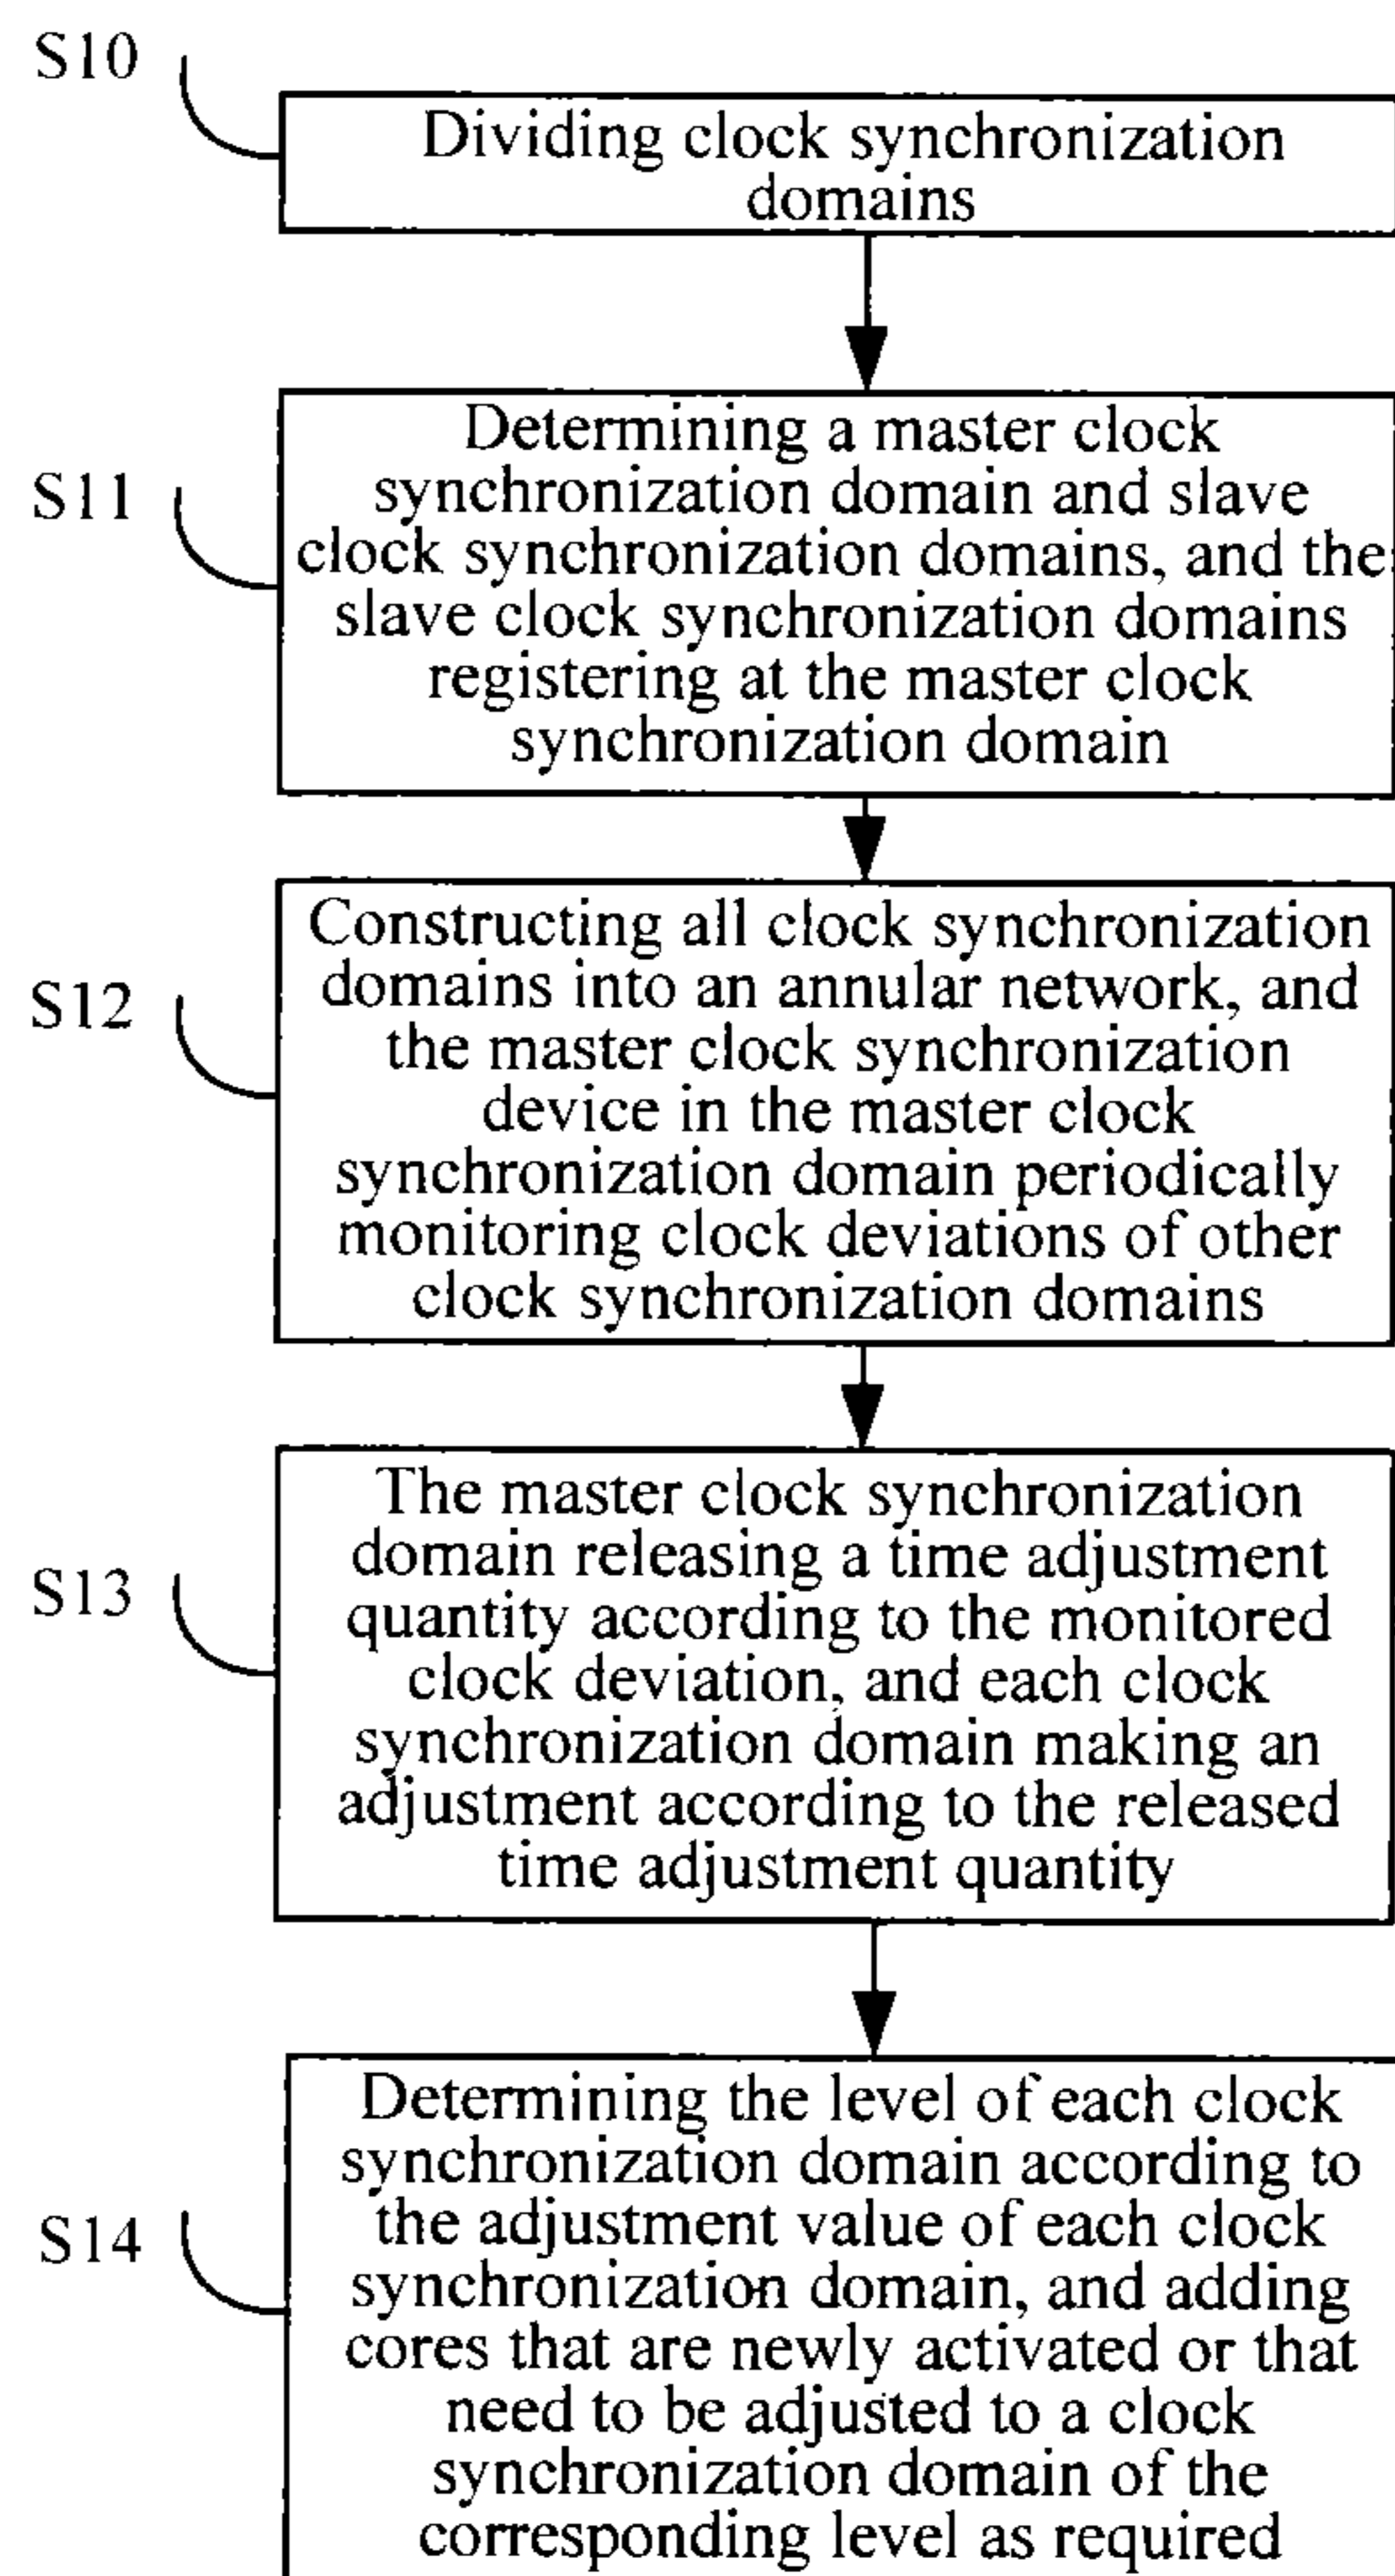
S10

Dividing clock synchronization domains

S11

Determining a master clock synchronization domain and slave clock synchronization domains, and the slave clock synchronization domains registering at the master clock synchronization domain

S12

Constructing all clock synchronization domains into an annular network, and the master clock synchronization device in the master clock synchronization domain periodically monitoring clock deviations of other clock synchronization domains

S13

The master clock synchronization domain releasing a time adjustment quantity according to the monitored clock deviation, and each clock synchronization domain making an adjustment according to the released time adjustment quantity

S14

Determining the level of each clock synchronization domain according to the adjustment value of each clock synchronization domain, and adding cores that are newly activated or that need to be adjusted to a clock synchronization domain of the corresponding level as required